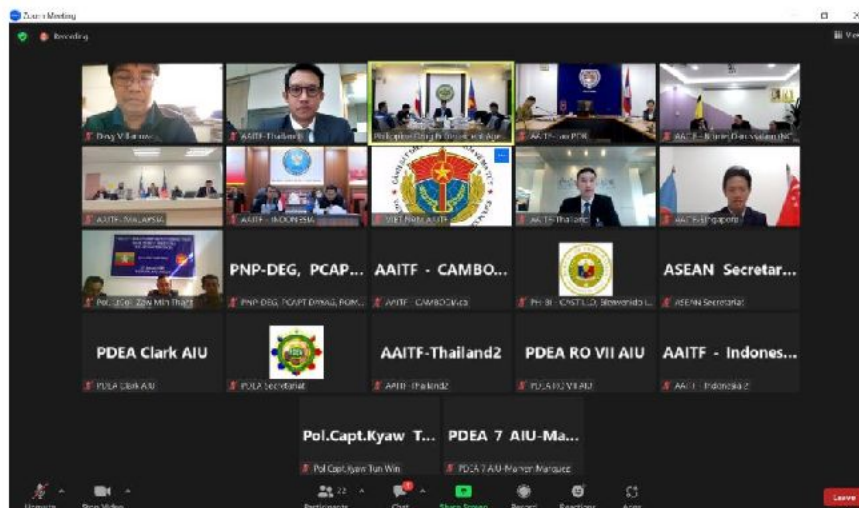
Zoom Meeting

Recording

View

Greg Villaruso

AAITF-Thailand

Philippine Drug Enforcement Agency

AAITF-Lao PDR

AAITF-Brunei Darussalam (NC

AAITF-MALAYSIA

AAITF-INDONESIA

VIET NAM AAITF

AAITF-Thailand

AAITF-Singapore

Pol. Lt. Col. Zaw Min Thant

PNP-DEG, PCAP...

PNP-DEG, PCAPT DYMAG, ROM...

AAITF - CAMBO...

AAITF - CAMBODIA

PH-BI - CAST LO, Biowendo L...

ASEAN Secretar...

ASEAN Secretariat

PDEA Clark AIU

PDEA Clark AIU

PDEA Secretariat

AAITF-Thailand2

AAITF-Thailand2

PDEA RO VII AIU

PDEA RO VII AIU

AAITF - Indones...

AAITF - Indonesia 2

Pol.Capt.Kyaw T...

Pol.Capt.Kyaw Tun Win

PDEA 7 AIU-Ma...

PDEA 7 AIU-Marvin Marquez

Unmute

Stop Video

22

Participants

Chat

Share Screen

Record

Reactions

Apps

Leave